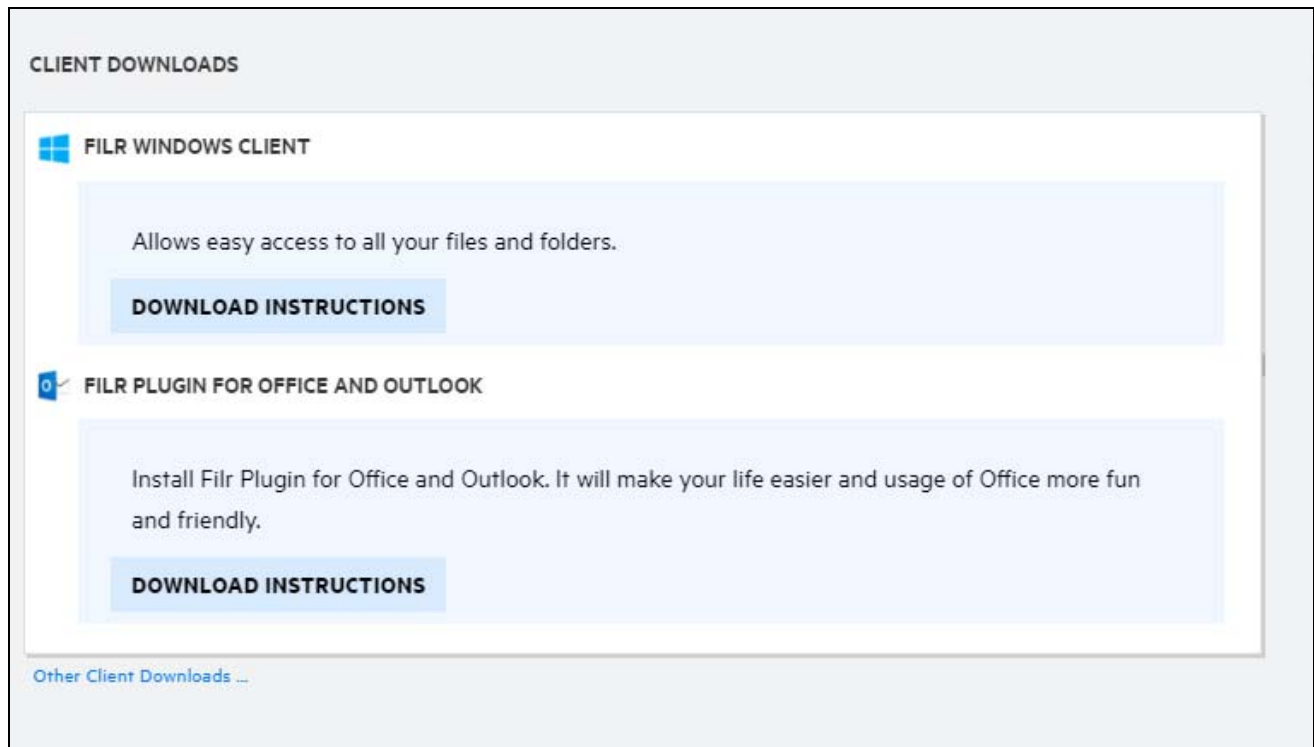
CLIENT DOWNLOADS

FILR WINDOWS CLIENT

Allows easy access to all your files and folders.

DOWNLOAD INSTRUCTIONS

FILR PLUGIN FOR OFFICE AND OUTLOOK

Install Filr Plugin for Office and Outlook. It will make your life easier and usage of Office more fun and friendly.

DOWNLOAD INSTRUCTIONS

Other Client Downloads ...